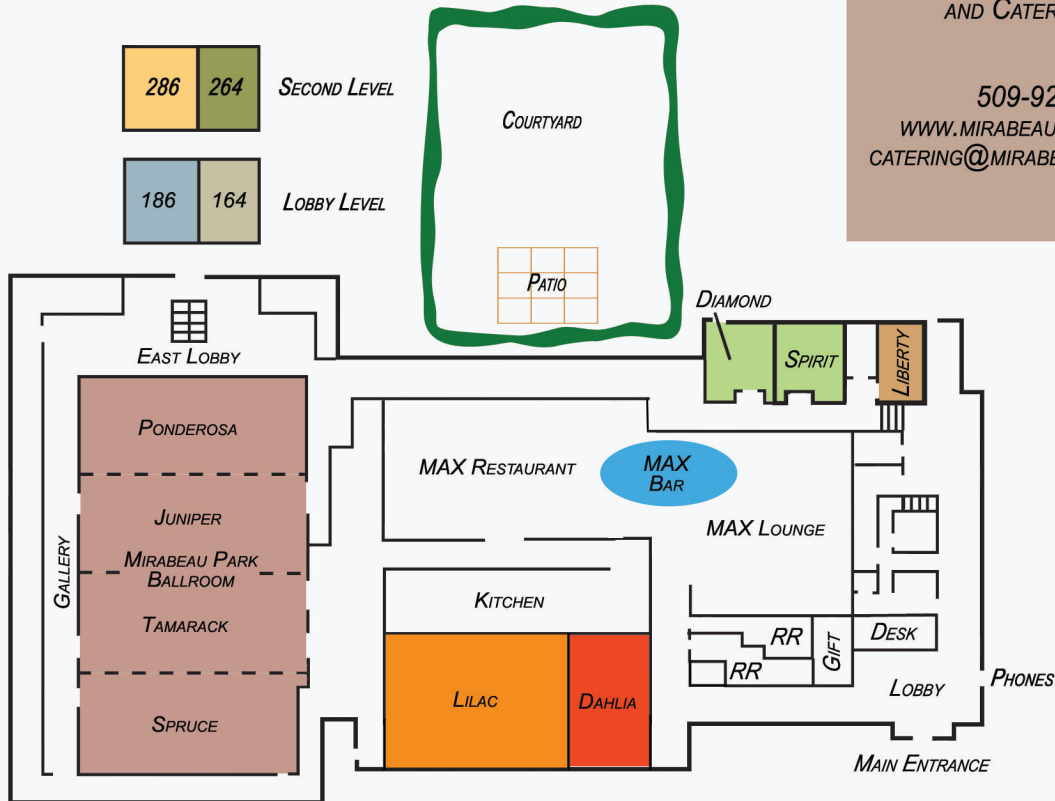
286 264 Second Level

186 164 Lobby Level

Courtyard

Patio

and Cater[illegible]

509-92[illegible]
www.mirabeau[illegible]
catering@mirabe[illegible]

Diamond

Spirit

Liberty

East Lobby

Ponderosa

Juniper

Mirabeau Park Ballroom

Tamarack

Spruce

Gallery

MAX Restaurant

MAX Bar

MAX Lounge

Kitchen

Lilac

Dahlia

RR

RR

Gift

Desk

Lobby

Phones

Main Entrance